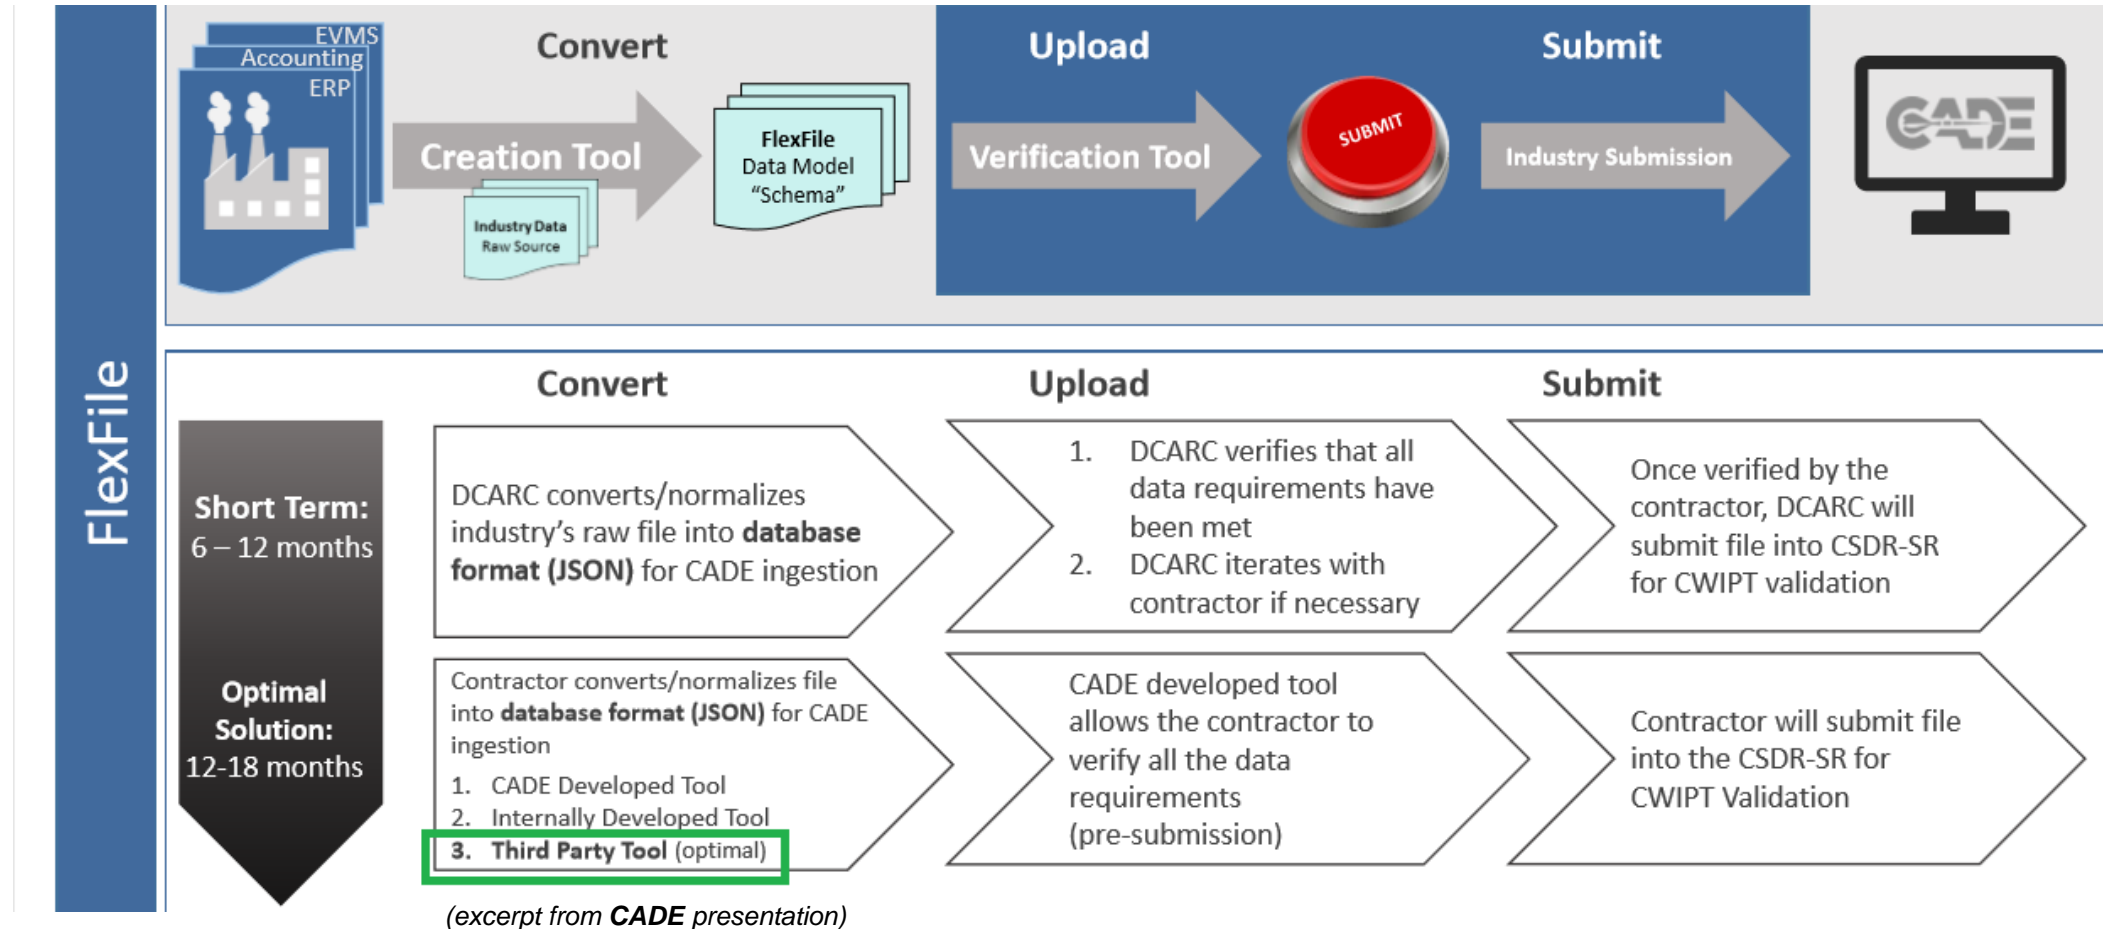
FlexFile

EVMS
Accounting
ERP

Convert

Creation Tool

Industry Data
Raw Source

FlexFile
Data Model
"Schema"

Upload

Verification Tool

SUBMIT

Submit

Industry Submission

CADE

Convert

Upload

Submit

Short Term:
6 – 12 months

DCARC converts/normalizes industry's raw file into **database format (JSON)** for CADE ingestion

1. DCARC verifies that all data requirements have been met
2. DCARC iterates with contractor if necessary

Once verified by the contractor, DCARC will submit file into CSDR-SR for CWIPT validation

Optimal Solution:
12-18 months

Contractor converts/normalizes file into **database format (JSON)** for CADE ingestion
1. CADE Developed Tool
2. Internally Developed Tool
3. **Third Party Tool** (optimal)

CADE developed tool allows the contractor to verify all the data requirements (pre-submission)

Contractor will submit file into the CSDR-SR for CWIPT Validation

(excerpt from **CADE** presentation)